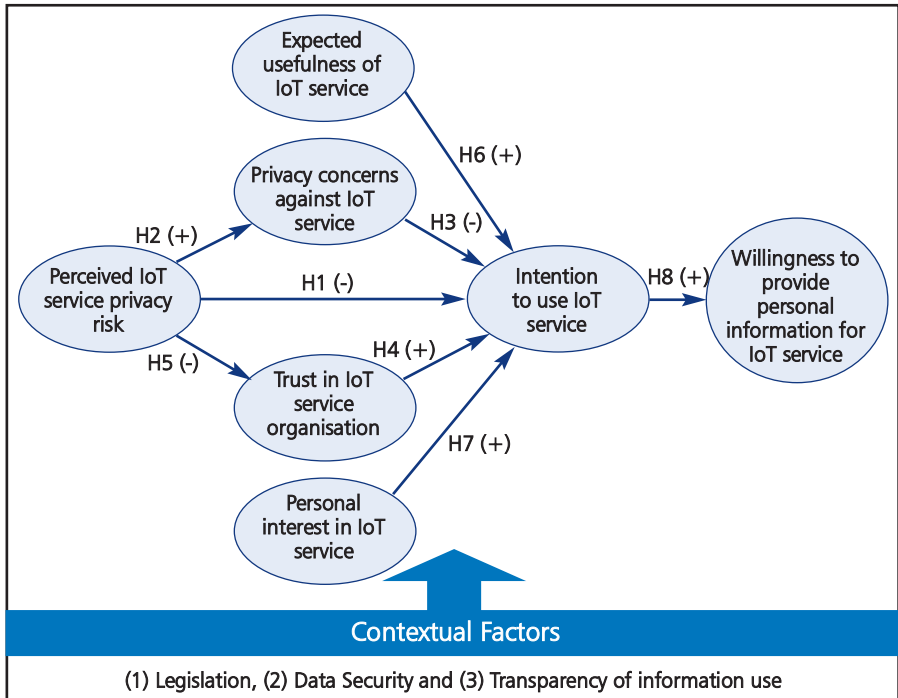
Expected usefulness of IoT service

H6 (+)

Privacy concerns against IoT service

H2 (+)

H3 (-)

Perceived IoT service privacy risk

H1 (-)

Intention to use IoT service

H8 (+)

Willingness to provide personal information for IoT service

H5 (-)

H4 (+)

Trust in IoT service organisation

H7 (+)

Personal interest in IoT service

Contextual Factors

(1) Legislation, (2) Data Security and (3) Transparency of information use